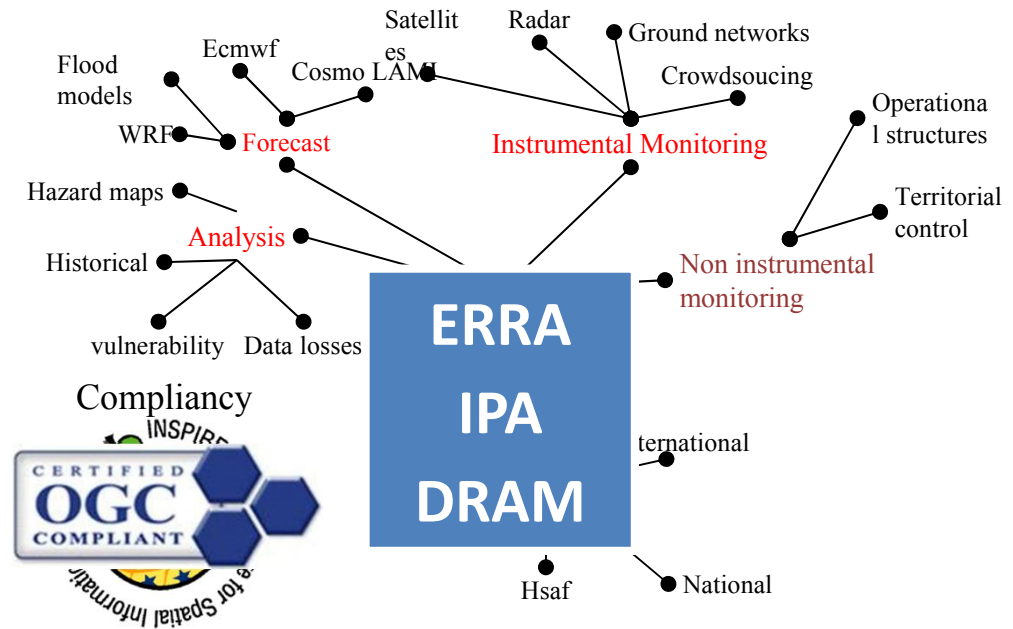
Satellit es

Radar

Ground networks

Ecmwf

Cosmo LAMI

Crowdsoucing

Flood models

WRF

Forecast

Instrumental Monitoring

Operationa l structures

Hazard maps

Territorial control

Analysis

Historical

Non instrumental monitoring

vulnerability

Data losses

ERRA
IPA
DRAM

Compliancy

INSPIRE

CERTIFIED
OGC
COMPLIANT

e for Spatial Informati

ternational

Hsaf

National